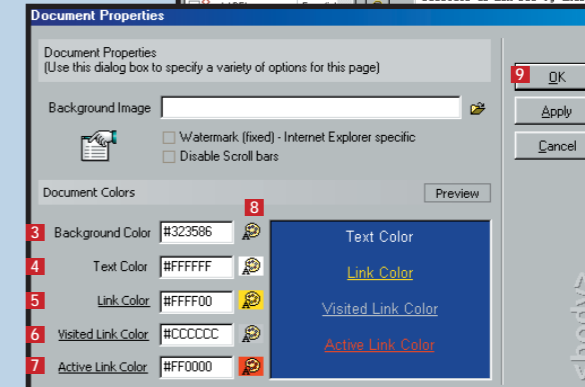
Document Properties

Document Properties
(Use this dialog box to specify a variety of options for this page)

Background Image

Watermark (fixed) - Internet Explorer specific
Disable Scroll bars

Document Colors

Preview

8

3 Background Color #323586
4 Text Color #FFFFFF
5 Link Color #FFFF00
6 Visited Link Color #CCCCCC
7 Active Link Color #FF0000

Text Color
Link Color
Visited Link Color
Active Link Color

9 OK
Apply
Cancel